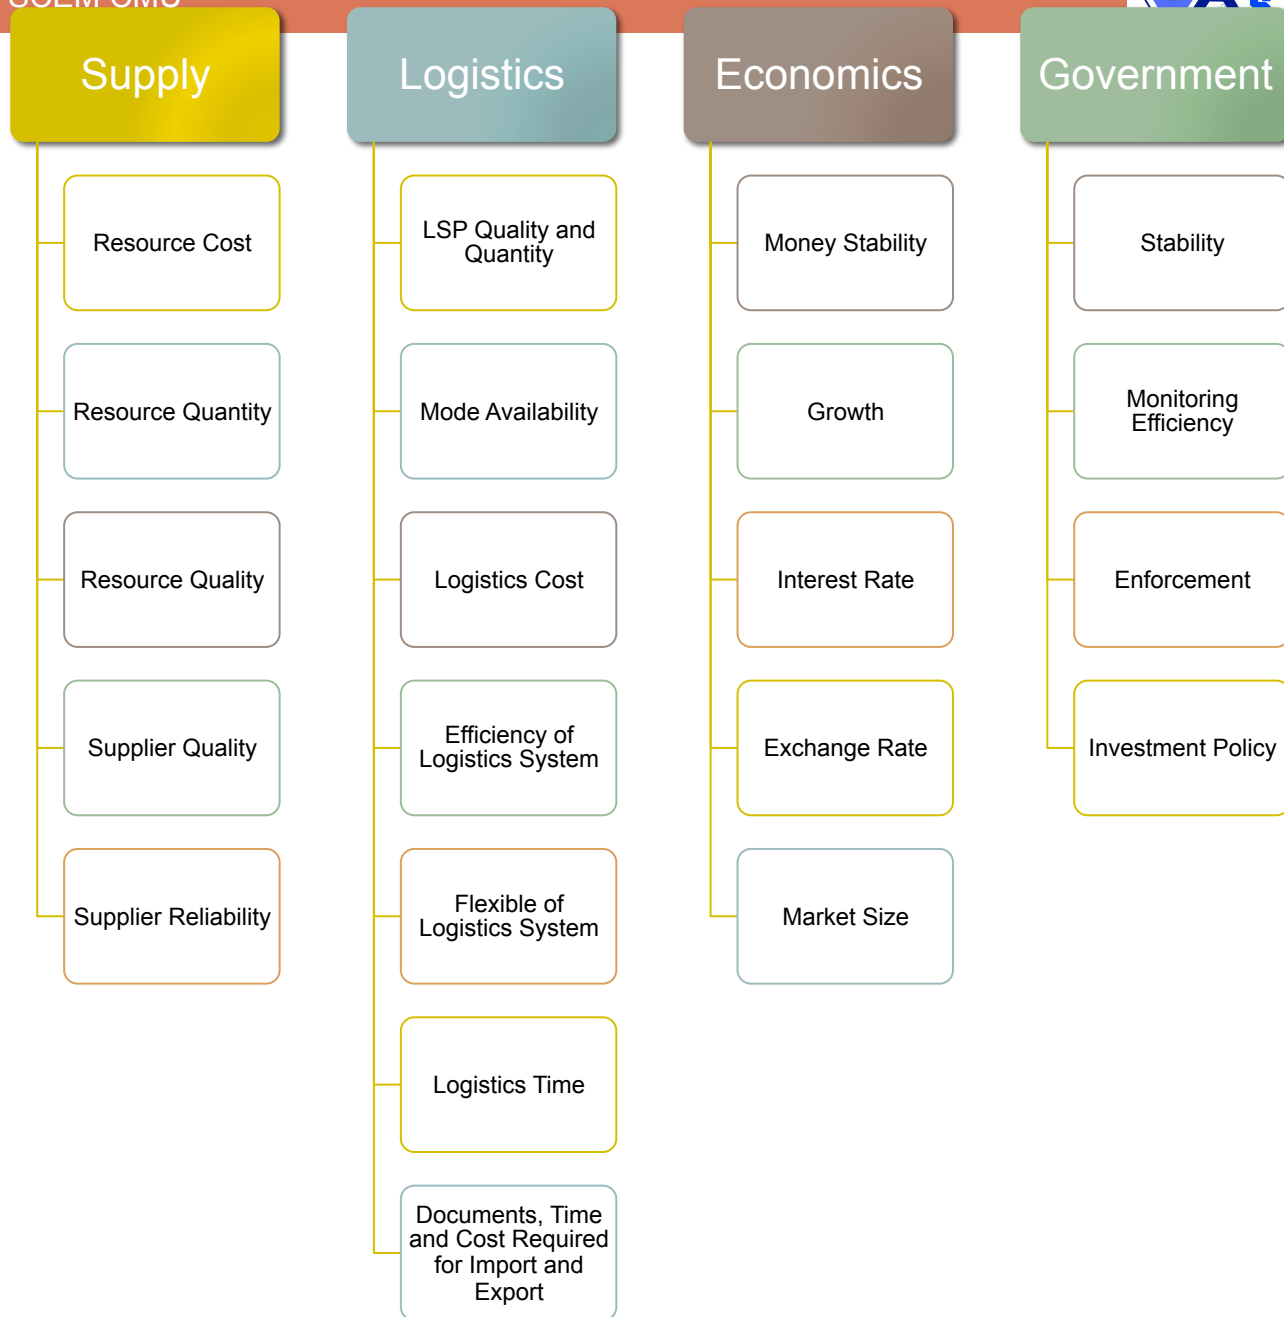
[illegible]

Supply

Resource Cost

Resource Quantity

Resource Quality

Supplier Quality

Supplier Reliability

Logistics

LSP Quality and Quantity

Mode Availability

Logistics Cost

Efficiency of Logistics System

Flexible of Logistics System

Logistics Time

Documents, Time and Cost Required for Import and Export

Economics

Money Stability

Growth

Interest Rate

Exchange Rate

Market Size

Government

Stability

Monitoring Efficiency

Enforcement

Investment Policy